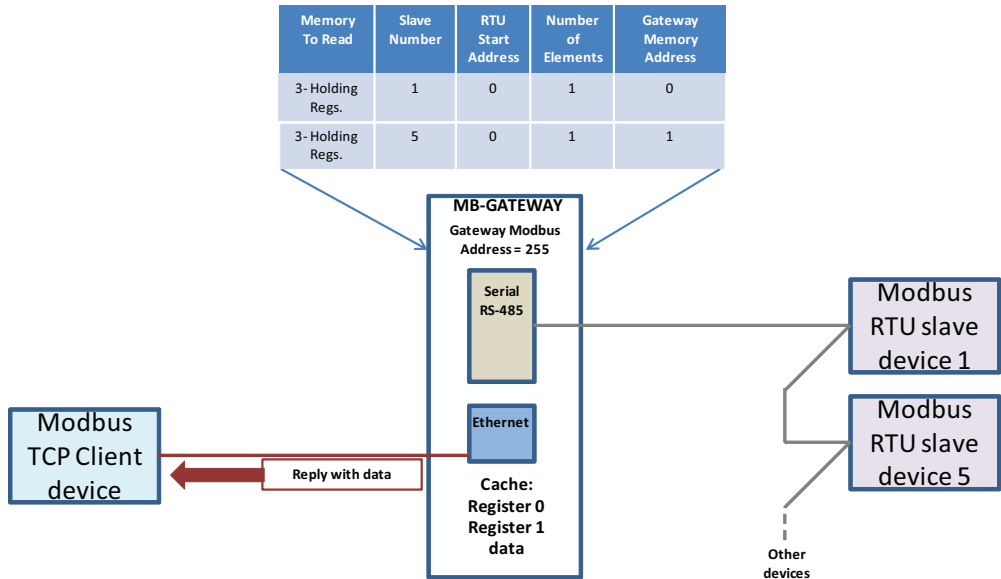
| Memory To Read | Slave Number | RTU Start Address | Number of Elements | Gateway Memory Address |
|---|---|---|---|---|
| 3- Holding Regs. | 1 | 0 | 1 | 0 |
| 3- Holding Regs. | 5 | 0 | 1 | 1 |

MB-GATEWAY
Gateway Modbus Address = 255

Serial RS-485

Ethernet

Cache:
Register 0
Register 1
data

Modbus TCP Client device

Reply with data

Modbus RTU slave device 1

Modbus RTU slave device 5

Other devices